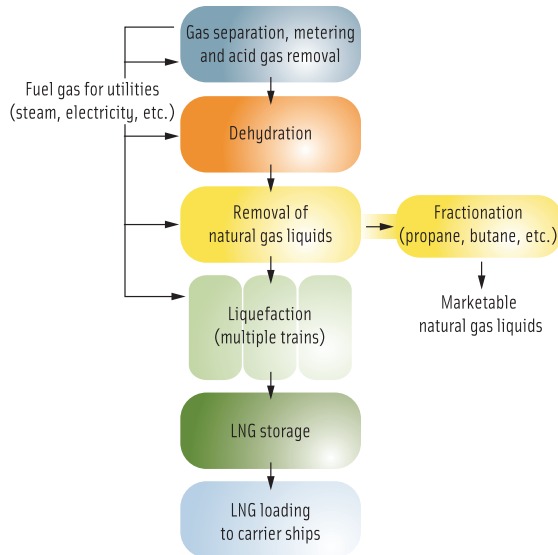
Gas separation, metering and acid gas removal

Fuel gas for utilities (steam, electricity, etc.)

Dehydration

Removal of natural gas liquids

Fractionation (propane, butane, etc.)

Marketable natural gas liquids

Liquefaction (multiple trains)

LNG storage

LNG loading to carrier ships